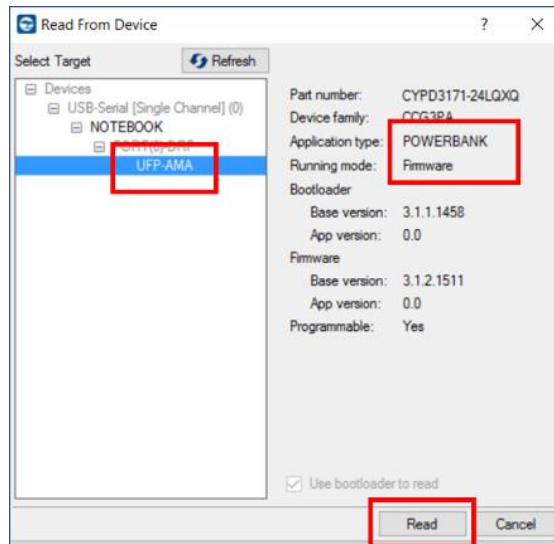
Read From Device

?

X

Select Target

Refresh

⊟ Devices

⊟ USB-Serial [Single Channel] (0)

⊟ NOTEBOOK

⊟ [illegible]

UFP-AMA

Part number: CYPD3171-24LQXQ

Device family: CCG3PA

Application type: POWERBANK

Running mode: Firmware

Bootloader

Base version: 3.1.1.1458

App version: 0.0

Firmware

Base version: 3.1.2.1511

App version: 0.0

Programmable: Yes

Use bootloader to read

Read

Cancel